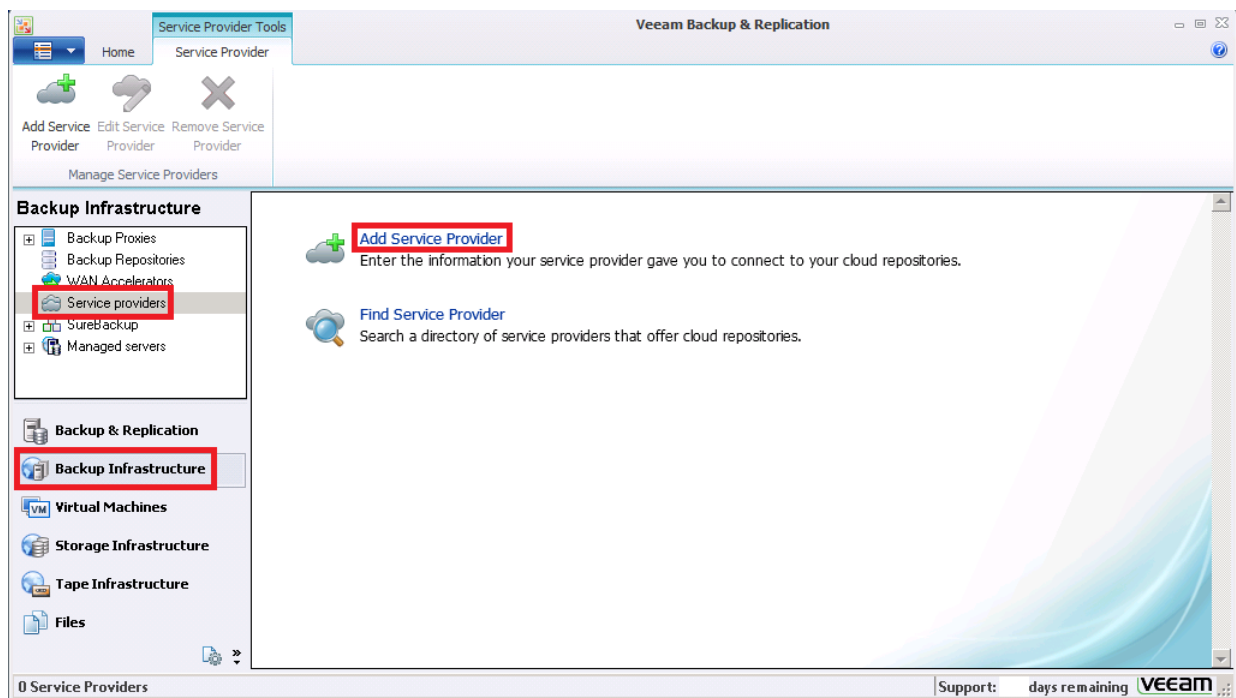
Service Provider Tools

Veeam Backup & Replication

Home

Service Provider

Add Service Provider

Edit Service Provider

Remove Service Provider

Manage Service Providers

Backup Infrastructure

Backup Proxies
Backup Repositories
WAN Accelerators
Service providers
SureBackup
Managed servers

Add Service Provider
Enter the information your service provider gave you to connect to your cloud repositories.

Find Service Provider
Search a directory of service providers that offer cloud repositories.

Backup & Replication

Backup Infrastructure

Virtual Machines

Storage Infrastructure

Tape Infrastructure

Files

0 Service Providers

Support: days remaining VEEAM